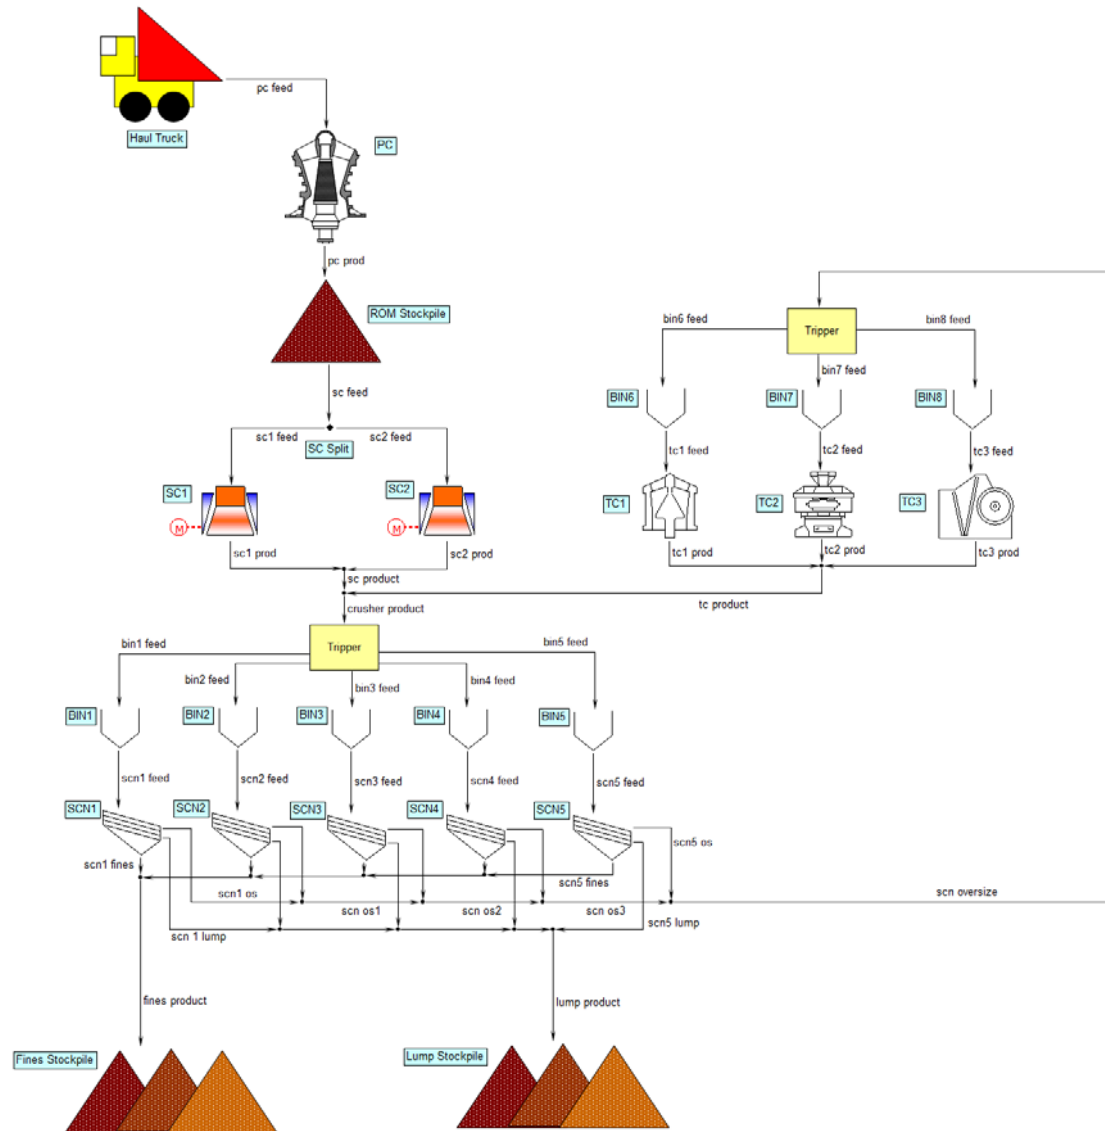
pc feed

Haul Truck

PC

pc prod

ROM Stockpile

sc feed

sc1 feed

SC Split

sc2 feed

SC1

SC2

M

M

sc1 prod

sc2 prod

sc product

crusher product

bin6 feed

Tripper

bin8 feed

bin7 feed

BIN6

BIN7

BIN8

tc1 feed

tc2 feed

tc3 feed

TC1

TC2

TC3

tc1 prod

tc2 prod

tc3 prod

tc product

bin1 feed

Tripper

bin5 feed

bin2 feed

bin3 feed

bin4 feed

BIN1

BIN2

BIN3

BIN4

BIN5

scn1 feed

scn2 feed

scn3 feed

scn4 feed

scn5 feed

SCN1

SCN2

SCN3

SCN4

SCN5

scn5 os

scn1 fines

scn5 fines

scn1 os

scn oversize

scn os1

scn os2

scn os3

scn5 lump

scn 1 lump

fines product

lump product

Fines Stockpile

Lump Stockpile